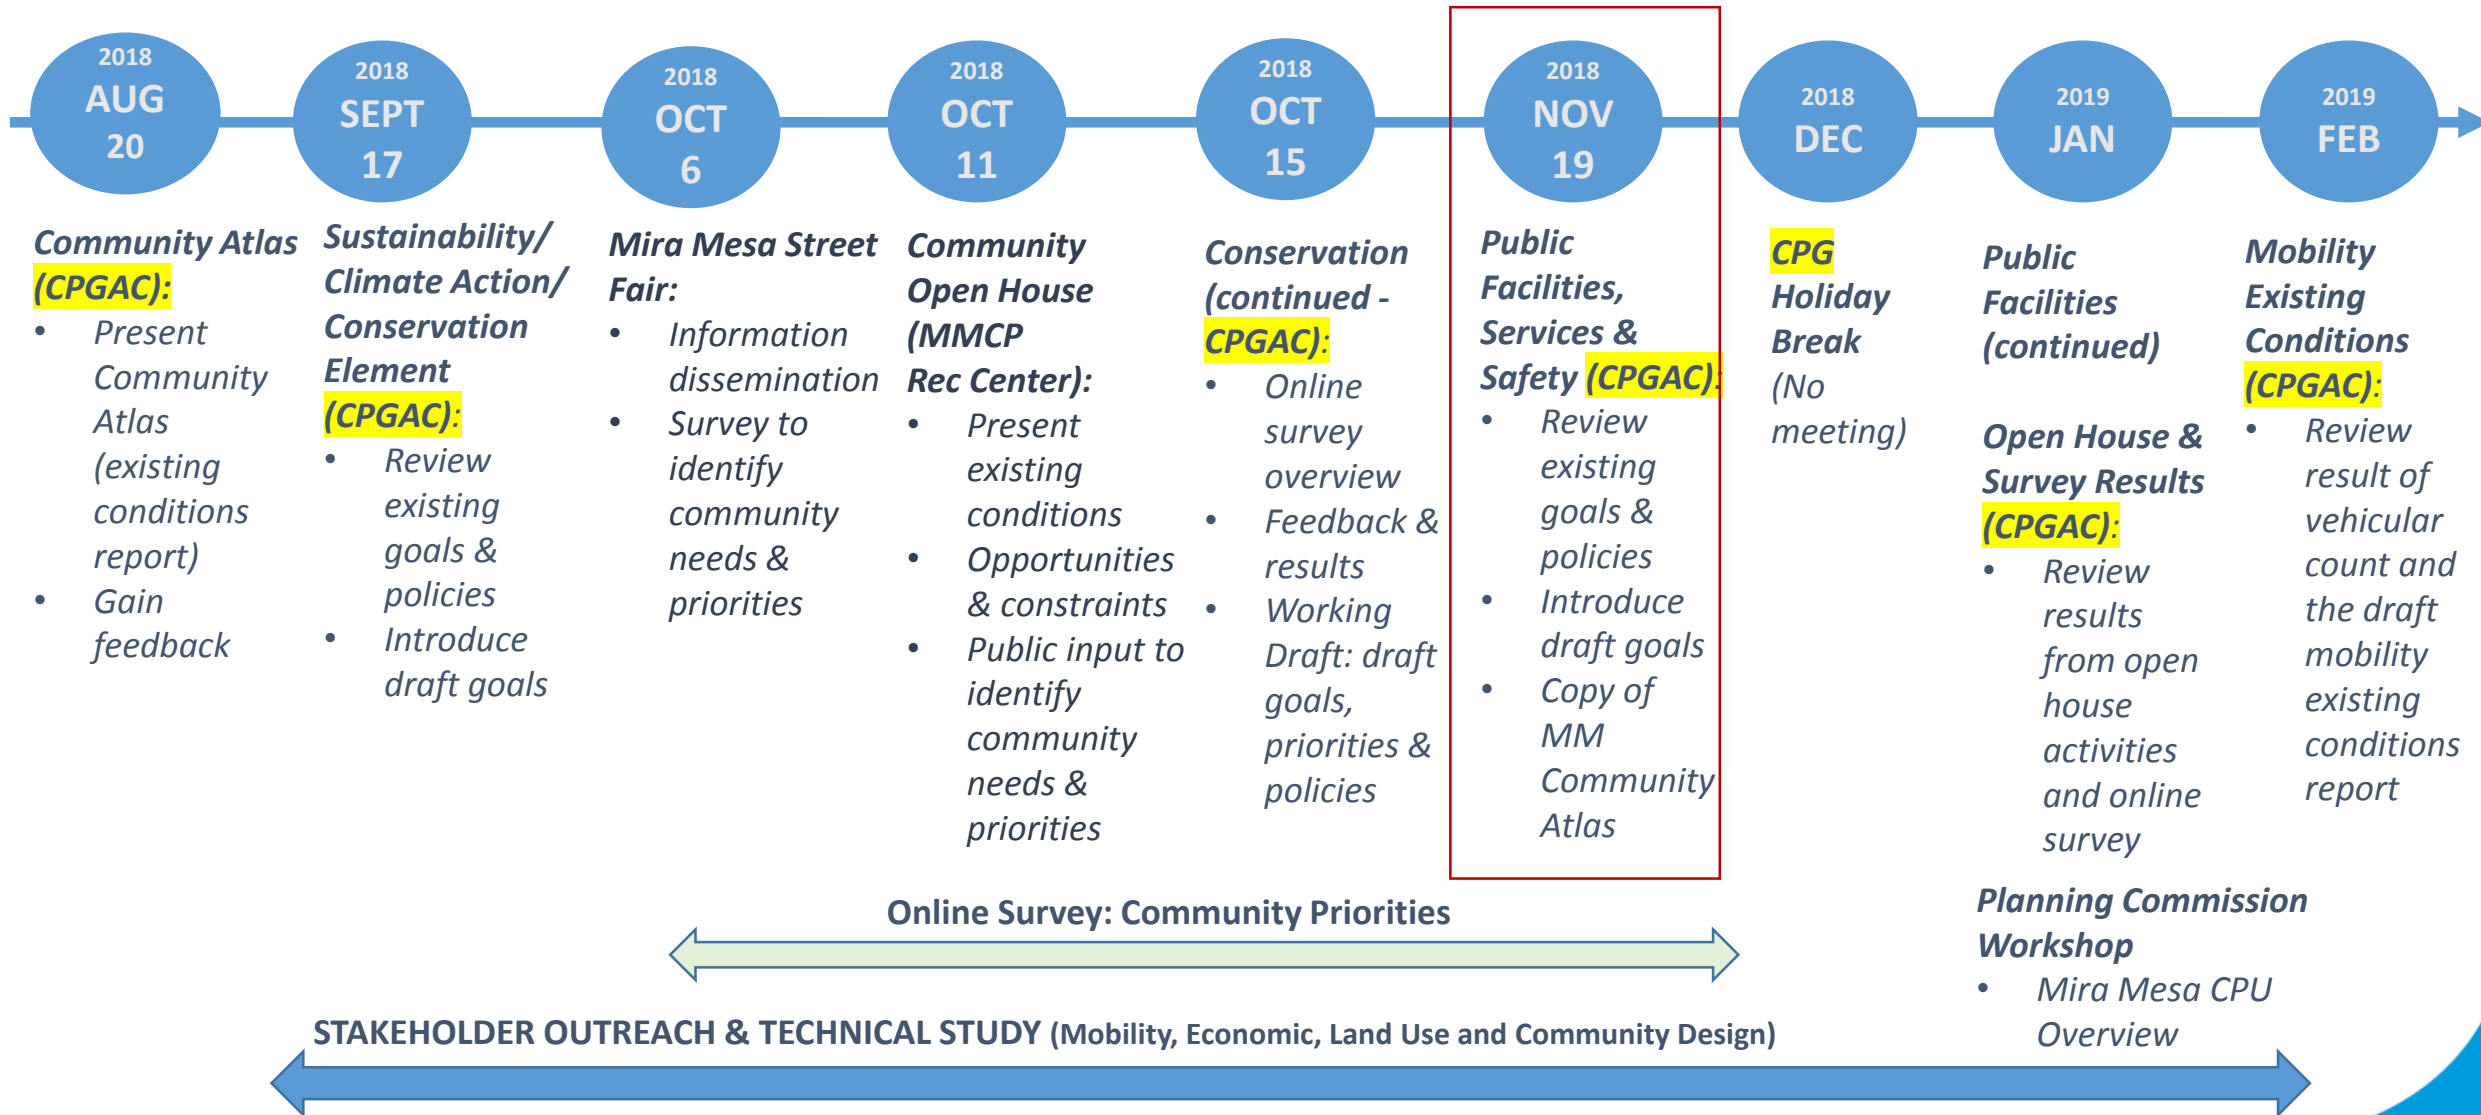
2018 AUG 20

2018 SEPT 17

2018 OCT 6

2018 OCT 11

2018 OCT 15

2018 NOV 19

2018 DEC

2019 JAN

2019 FEB

Community Atlas (CPGAC):
• Present Community Atlas (existing conditions report)
• Gain feedback

Sustainability/ Climate Action/ Conservation Element (CPGAC):
• Review existing goals & policies
• Introduce draft goals

Mira Mesa Street Fair:
• Information dissemination
• Survey to identify community needs & priorities

Community Open House (MMCP Rec Center):
• Present existing conditions
• Opportunities & constraints
• Public input to identify community needs & priorities

Conservation (continued - CPGAC):
• Online survey overview
• Feedback & results
• Working Draft: draft goals, priorities & policies

Public Facilities, Services & Safety (CPGAC):
• Review existing goals & policies
• Introduce draft goals
• Copy of MM Community Atlas

CPG Holiday Break (No meeting)

Public Facilities (continued)

Open House & Survey Results (CPGAC):
• Review results from open house activities and online survey

Mobility Existing Conditions (CPGAC):
• Review result of vehicular count and the draft mobility existing conditions report

Planning Commission Workshop
• Mira Mesa CPU Overview

Online Survey: Community Priorities

STAKEHOLDER OUTREACH & TECHNICAL STUDY (Mobility, Economic, Land Use and Community Design)